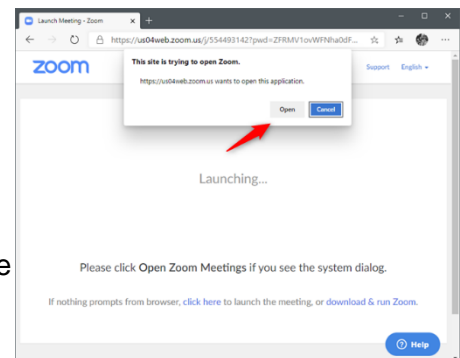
Launch Meeting - Zoom

https://us04web.zoom.us/j/554493142?pwd=ZFRMV1ovWFNha0dF...

zoom

This site is trying to open Zoom.

https://us04web.zoom.us wants to open this application.

Open Cancel

Support English

Launching...

e

Please click Open Zoom Meetings if you see the system dialog.

If nothing prompts from browser, click here to launch the meeting, or download & run Zoom.

Help